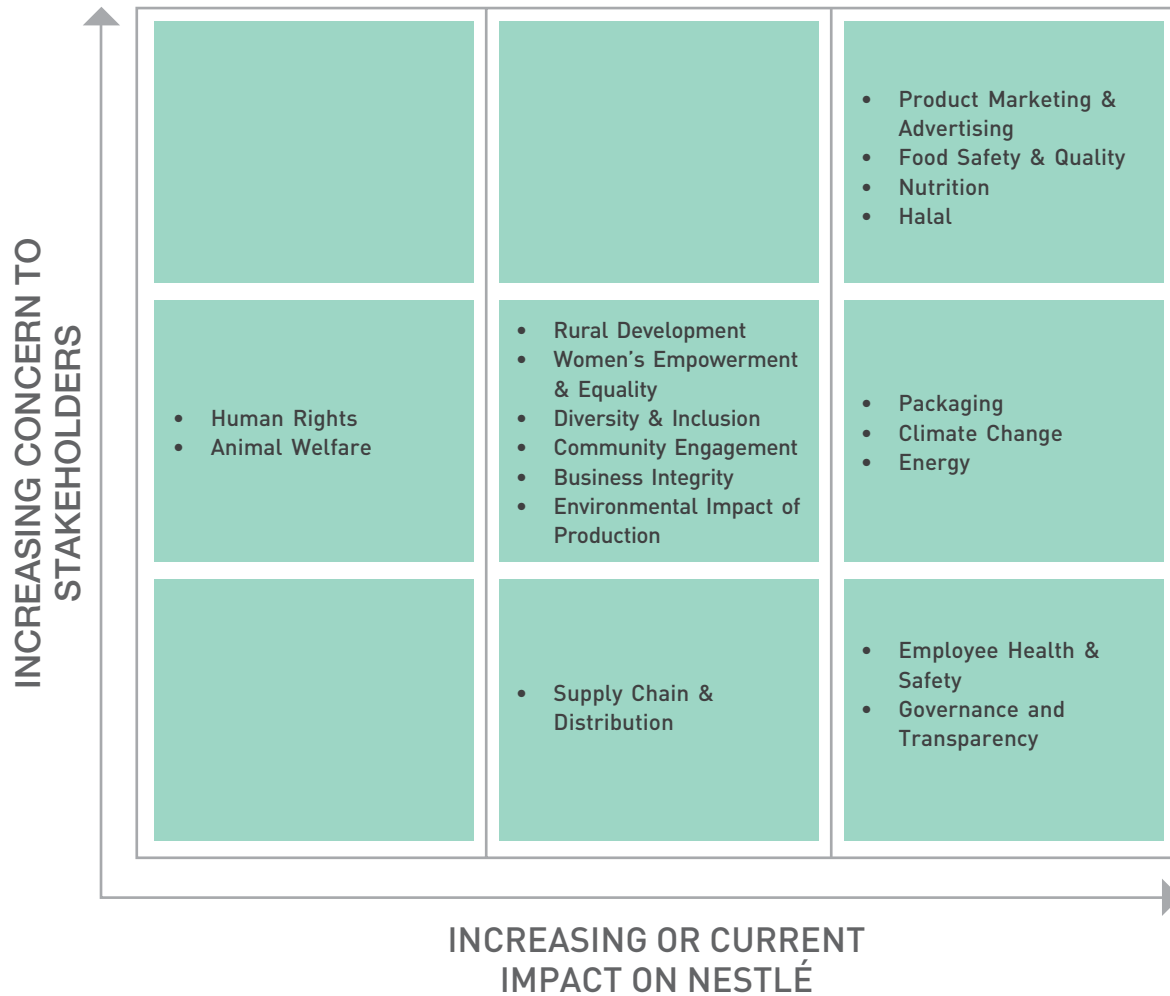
INCREASING CONCERN TO STAKEHOLDERS

| | | |
|---|---|---|
| | | • Product Marketing & Advertising<br>• Food Safety & Quality<br>• Nutrition<br>• Halal |
| • Human Rights<br>• Animal Welfare | • Rural Development<br>• Women's Empowerment & Equality<br>• Diversity & Inclusion<br>• Community Engagement<br>• Business Integrity<br>• Environmental Impact of Production | • Packaging<br>• Climate Change<br>• Energy |
| | • Supply Chain & Distribution | • Employee Health & Safety<br>• Governance and Transparency |

INCREASING OR CURRENT IMPACT ON NESTLÉ